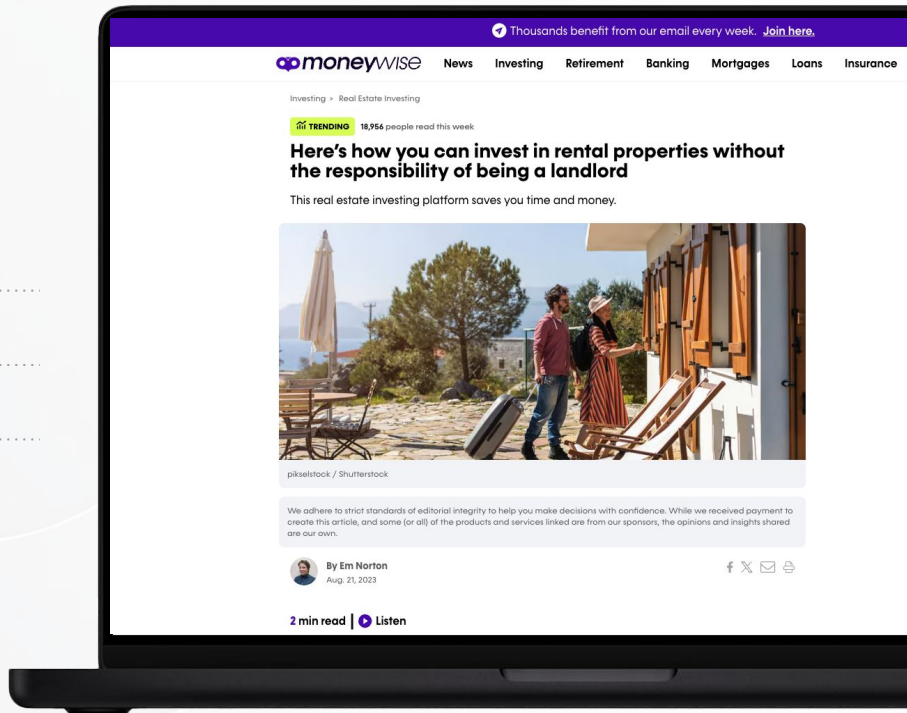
Thousands benefit from our email every week. Join here.

moneywise News Investing Retirement Banking Mortgages Loans Insurance

Investing > Real Estate Investing

TRENDING 18,956 people read this week

Here's how you can invest in rental properties without the responsibility of being a landlord

This real estate investing platform saves you time and money.

pikselstock / Shutterstock

We adhere to strict standards of editorial integrity to help you make decisions with confidence. While we received payment to create this article, and some (or all) of the products and services linked are from our sponsors, the opinions and insights shared are our own.

By Em Norton
Aug. 21, 2023

2 min read | Listen